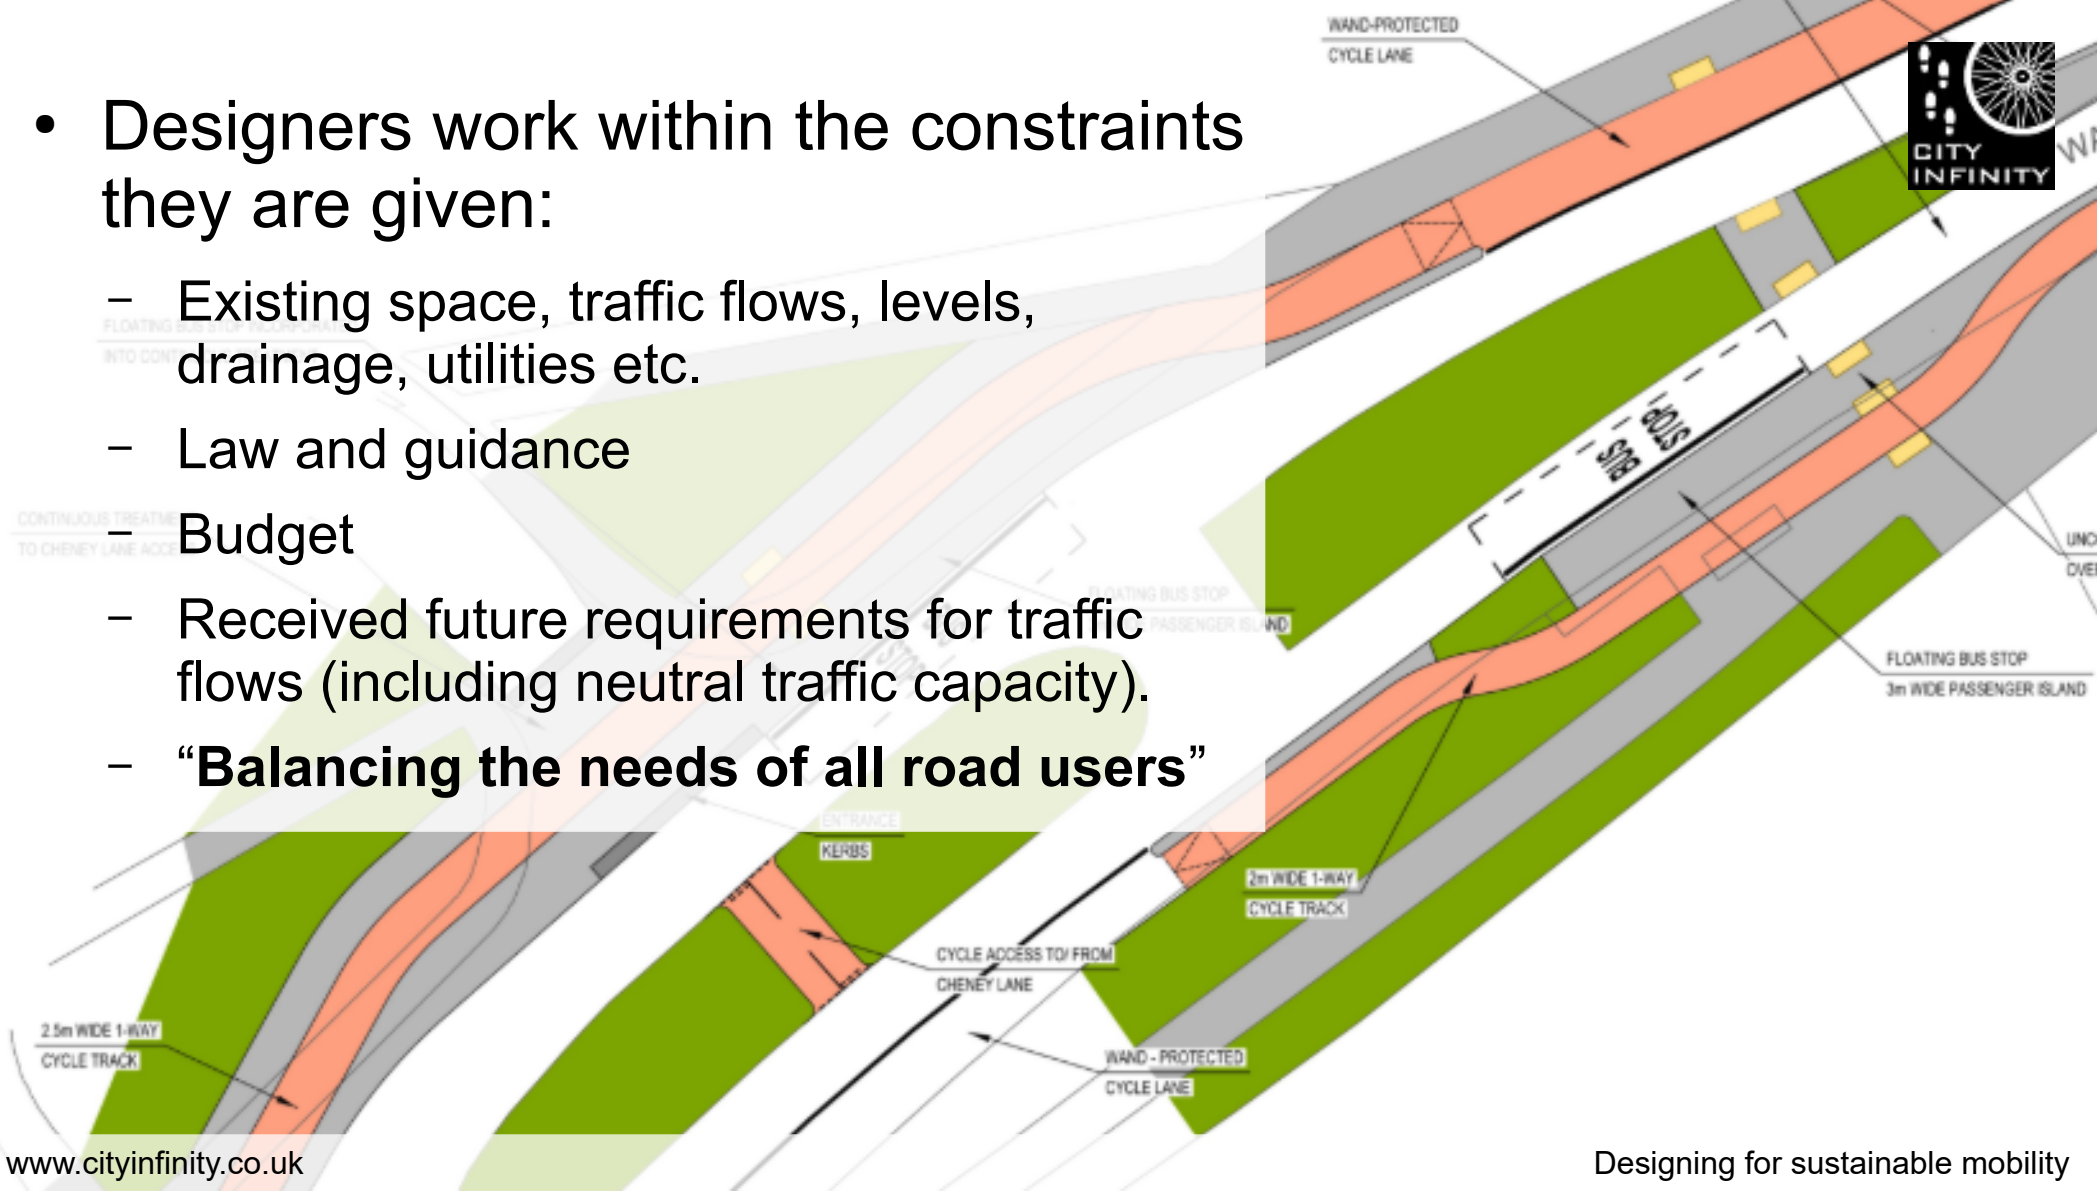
- Designers work within the constraints they are given:
  - Existing space, traffic flows, levels, drainage, utilities etc.
  - Law and guidance
  - Budget
  - Received future requirements for traffic flows (including neutral traffic capacity).
  - "**Balancing the needs of all road users**"

WAND-PROTECTED CYCLE LANE

CITY INFINITY

BUS STOP

FLOATING BUS STOP 3m WIDE PASSENGER ISLAND

KERBS

2m WIDE 1-WAY CYCLE TRACK

CYCLE ACCESS TO/ FROM CHENEY LANE

2.5m WIDE 1-WAY CYCLE TRACK

WAND - PROTECTED CYCLE LANE

www.cityinfinity.co.uk

Designing for sustainable mobility